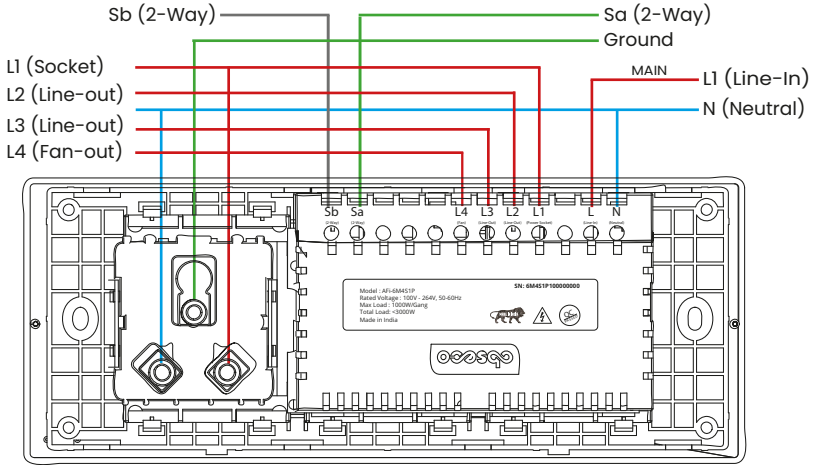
Sb (2-Way)
Sa (2-Way)
Ground
L1 (Socket)
MAIN
L1 (Line-In)
L2 (Line-out)
N (Neutral)
L3 (Line-out)
L4 (Fan-out)

Sb Sa L4 L3 L2 L1 L N
(2-Way) (2-Way) (Fan) (Line-Out) (Line-Out) (Power Socket) (Line-In) (Neutral)

Model : AFi-6M451P
Rated Voltage : 100V - 264V, 50-60Hz
Max Load : 1000W/Gang
Total Load: <3000W
Made in India

SN: 6M451P100000000